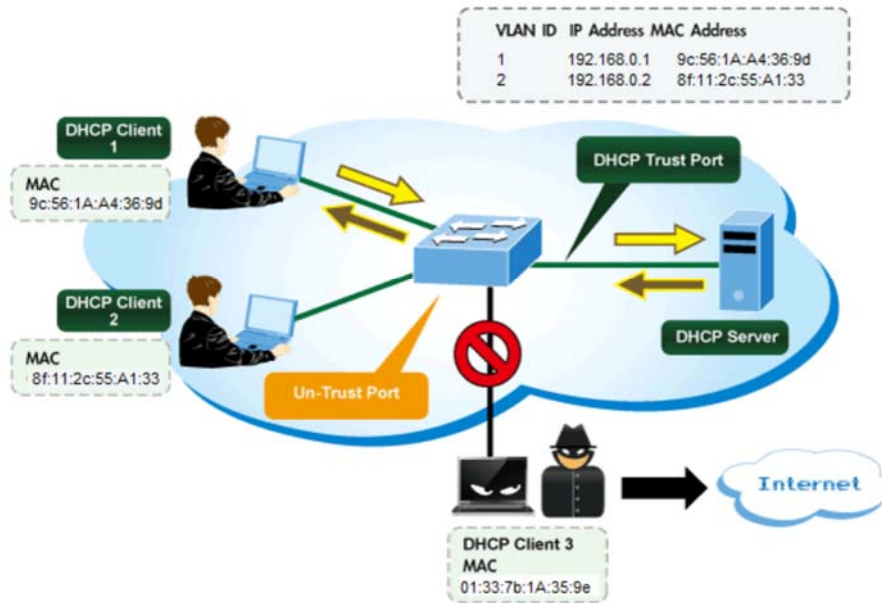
| VLAN ID | IP Address | MAC Address |
|---|---|---|
| 1 | 192.168.0.1 | 9c:56:1A:A4:36:9d |
| 2 | 192.168.0.2 | 8f:11:2c:55:A1:33 |

DHCP Client 1
MAC
9c:56:1A:A4:36:9d

DHCP Trust Port

DHCP Client 2
MAC
8f:11:2c:55:A1:33

DHCP Server

Un-Trust Port

Internet

DHCP Client 3
MAC
01:33:7b:1A:35:9e